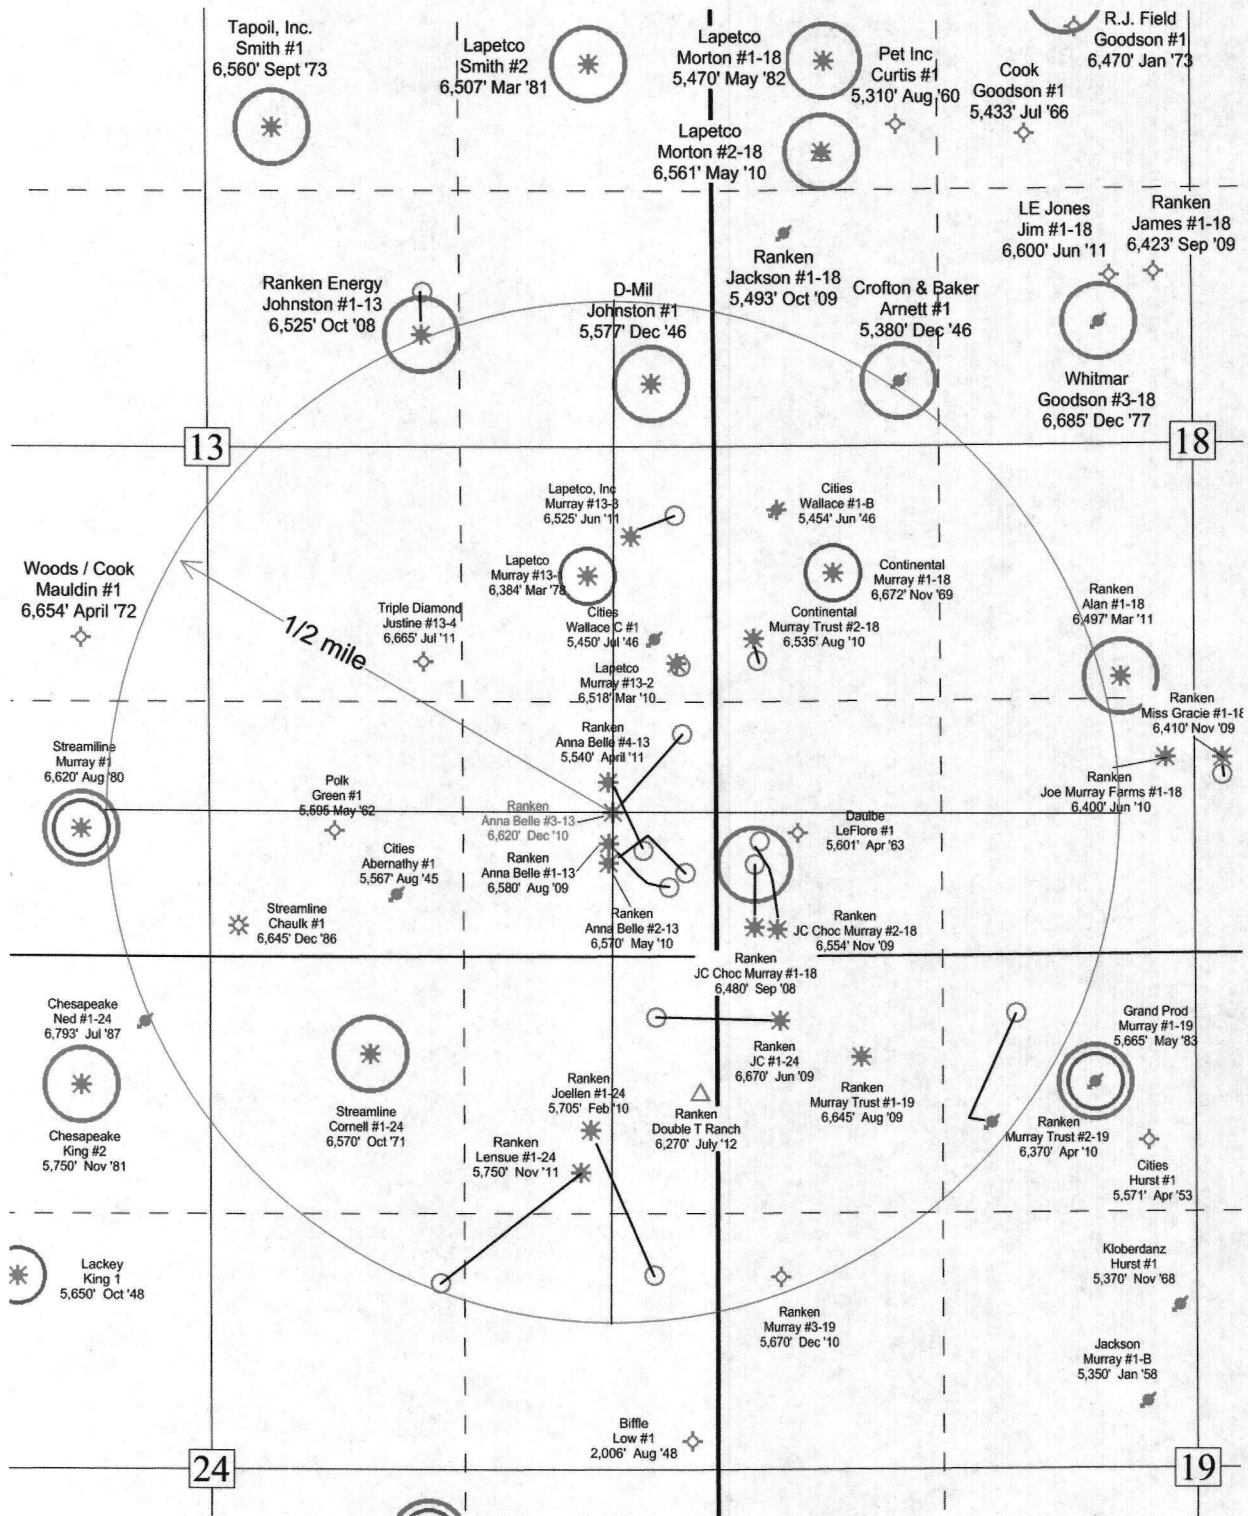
Tapoil, Inc.
Smith #1
6,560' Sept '73

Lapetco
Smith #2
6,507' Mar '81

Lapetco
Morton #1-18
5,470' May '82

Pet Inc
Curtis #1
5,310' Aug '60

Cook
Goodson #1
5,433' Jul '66

R.J. Field
Goodson #1
6,470' Jan '73

Lapetco
Morton #2-18
6,561' May '10

LE Jones
Jim #1-18
6,600' Jun '11

Ranken
James #1-18
6,423' Sep '09

Ranken
Jackson #1-18
5,493' Oct '09

Ranken Energy
Johnston #1-13
6,525' Oct '08

D-Mil
Johnston #1
5,577' Dec '46

Crofton & Baker
Arnett #1
5,380' Dec '46

Whitmar
Goodson #3-18
6,685' Dec '77

13

18

Lapetco, Inc
Murray #13-3
6,525' Jun '11

Cities
Wallace #1-B
5,454' Jun '46

Woods / Cook
Mauldin #1
6,654' April '72

Lapetco
Murray #13-1
6,384' Mar '78

Continental
Murray #1-18
6,672' Nov '69

Triple Diamond
Justine #13-4
6,665' Jul '11

Cities
Wallace C #1
5,450' Jul '46

Continental
Murray Trust #2-18
6,535' Aug '10

Ranken
Alan #1-18
6,497' Mar '11

1/2 mile

Lapetco
Murray #13-2
6,518' Mar '10

Ranken
Miss Gracie #1-18
6,410' Nov '09

Ranken
Anna Belle #4-13
5,540' April '11

Streamline
Murray #1
6,620' Aug '80

Polk
Green #1
5,595 May '62

Ranken
Anna Belle #3-13
6,620' Dec '10

Ranken
Joe Murray Farms #1-18
6,400' Jun '10

Daube
LeFlore #1
5,601' Apr '63

Cities
Abernathy #1
5,567' Aug '45

Ranken
Anna Belle #1-13
6,580' Aug '09

Streamline
Chaulk #1
6,645' Dec '86

Ranken
Anna Belle #2-13
6,570' May '10

Ranken
JC Choc Murray #2-18
6,554' Nov '09

Ranken
JC Choc Murray #1-18
6,480' Sep '08

Chesapeake
Ned #1-24
6,793' Jul '87

Grand Prod
Murray #1-19
5,665' May '83

Ranken
JC #1-24
6,670' Jun '09

Ranken
Joellen #1-24
5,705' Feb '10

Ranken
Murray Trust #1-19
6,645' Aug '09

Chesapeake
King #2
5,750' Nov '81

Streamline
Cornell #1-24
6,570' Oct '71

Ranken
Double T Ranch
6,270' July '12

Ranken
Murray Trust #2-19
6,370' Apr '10

Ranken
Lensue #1-24
5,750' Nov '11

Cities
Hurst #1
5,571' Apr '53

Kloberdanz
Hurst #1
5,370' Nov '68

Lackey
King 1
5,650' Oct '48

Ranken
Murray #3-19
5,670' Dec '10

Jackson
Murray #1-B
5,350' Jan '58

Biffle
Low #1
2,006' Aug '48

24

19